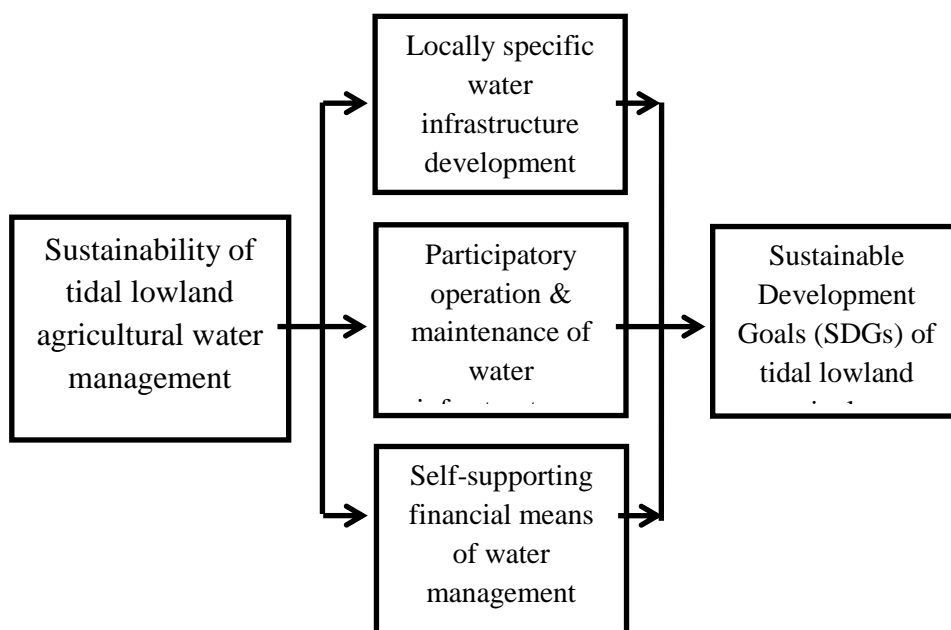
Sustainability of tidal lowland agricultural water management

Locally specific water infrastructure development

Participatory operation & maintenance of water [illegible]

Self-supporting financial means of water management

Sustainable Development Goals (SDGs) of tidal lowland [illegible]